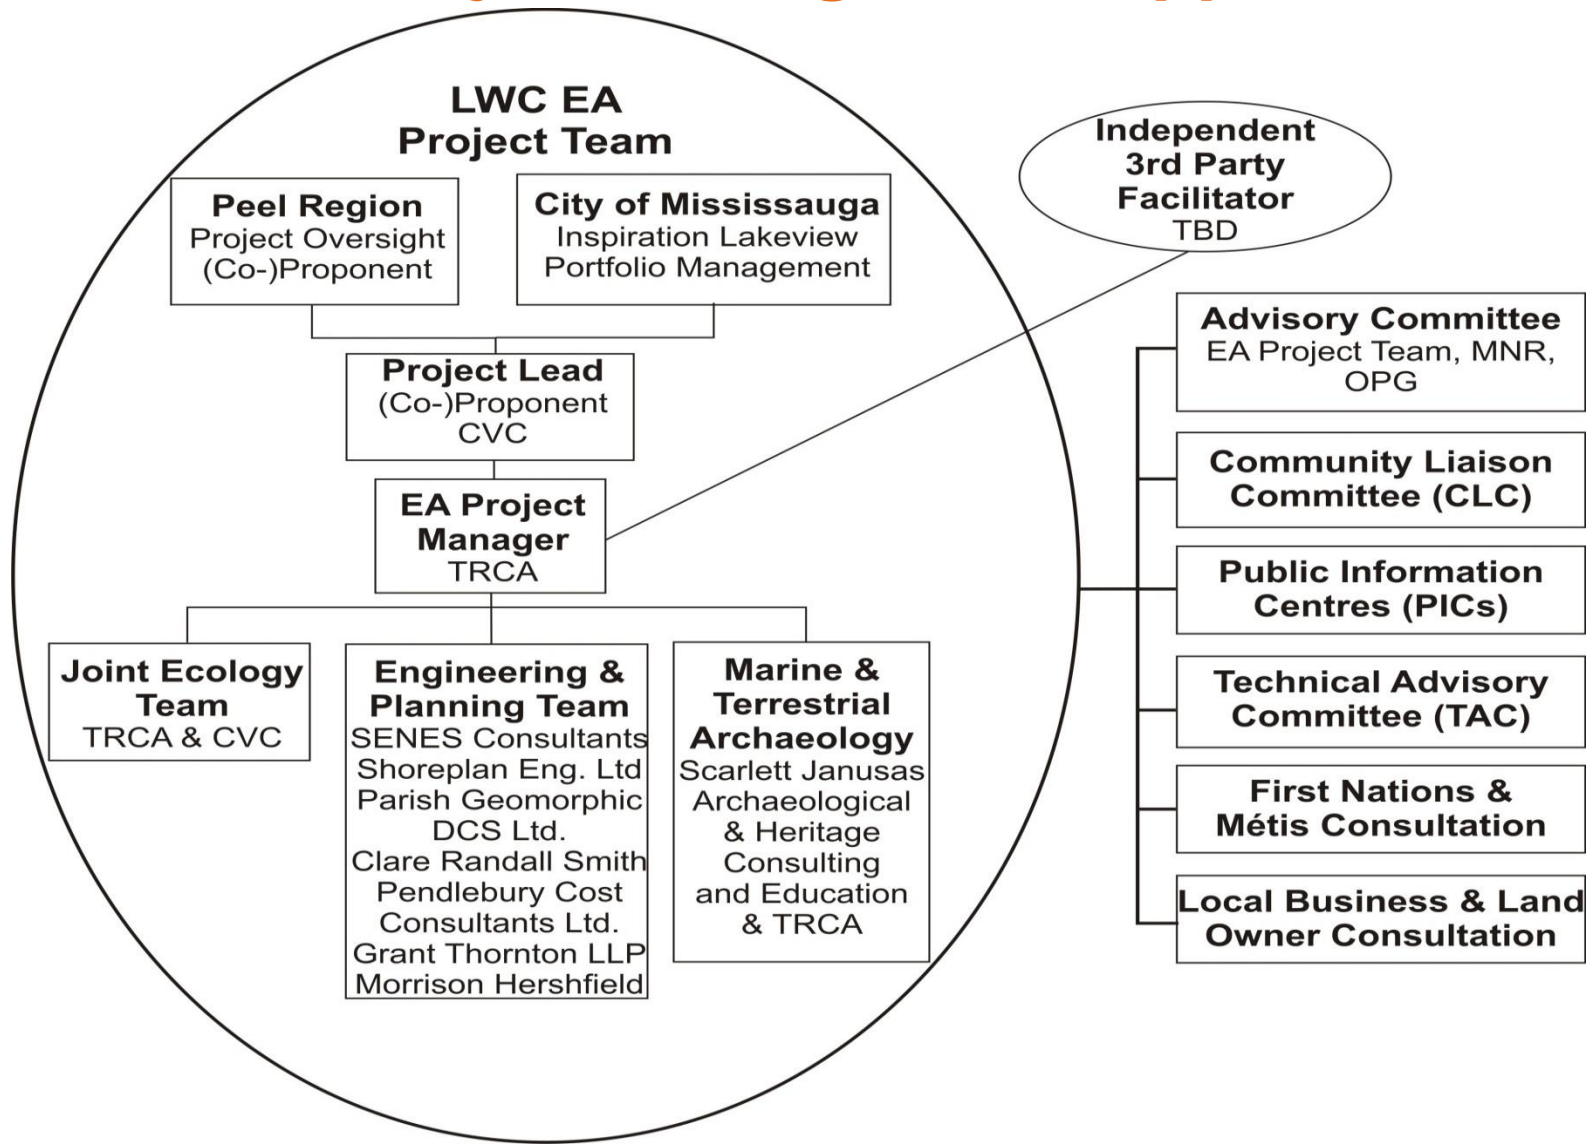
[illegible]

LWC EA
Project Team

Peel Region
Project Oversight
(Co-)Proponent

City of Mississauga
Inspiration Lakeview
Portfolio Management

Independent
3rd Party
Facilitator
TBD

Project Lead
(Co-)Proponent
CVC

EA Project
Manager
TRCA

Joint Ecology
Team
TRCA & CVC

Engineering &
Planning Team
SENES Consultants
Shoreplan Eng. Ltd
Parish Geomorphic
DCS Ltd.
Clare Randall Smith
Pendlebury Cost
Consultants Ltd.
Grant Thornton LLP
Morrison Hershfield

Marine &
Terrestrial
Archaeology
Scarlett Janusas
Archaeological
& Heritage
Consulting
and Education
& TRCA

Advisory Committee
EA Project Team, MNR,
OPG

Community Liaison
Committee (CLC)

Public Information
Centres (PICs)

Technical Advisory
Committee (TAC)

First Nations &
Métis Consultation

Local Business & Land
Owner Consultation